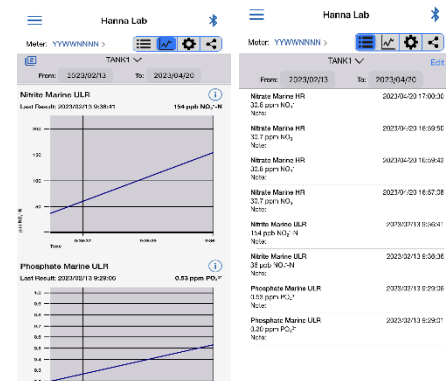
Hanna Lab

Meter: YYWWNNNN >

TANK1

From: 2023/02/13 To: 2023/04/20

Nitrite Marine ULR

Last Result: 2023/02/13 9:38:41 154 ppb $NO_2^-$-N

200

150

100

50

Time

Phosphate Marine ULR

Last Result: 2023/02/13 9:29:06 0.53 ppm $PO_4^{3-}$

Hanna Lab

Meter: YYWWNNNN >

TANK1

Edit

From: 2023/02/13 To: 2023/04/20

Nitrate Marine HR
33.6 ppm $NO_3^-$
Note:
2023/04/20 17:00:30

Nitrate Marine HR
32.7 ppm $NO_3^-$
Note:
2023/04/20 16:59:50

Nitrate Marine HR
33.6 ppm $NO_3^-$
Note:
2023/04/20 16:59:42

Nitrate Marine HR
32.7 ppm $NO_3^-$
Note:
2023/04/20 16:57:08

Nitrite Marine ULR
154 ppb $NO_2^-$-N
Note:
2023/02/13 9:38:41

Nitrite Marine ULR
38 ppb $NO_2^-$-N
Note:
2023/02/13 9:36:36

Phosphate Marine ULR
0.53 ppm $PO_4^{3-}$
Note:
2023/02/13 9:29:06

Phosphate Marine ULR
0.20 ppm $PO_4^{3-}$
Note:
2023/02/13 9:29:01